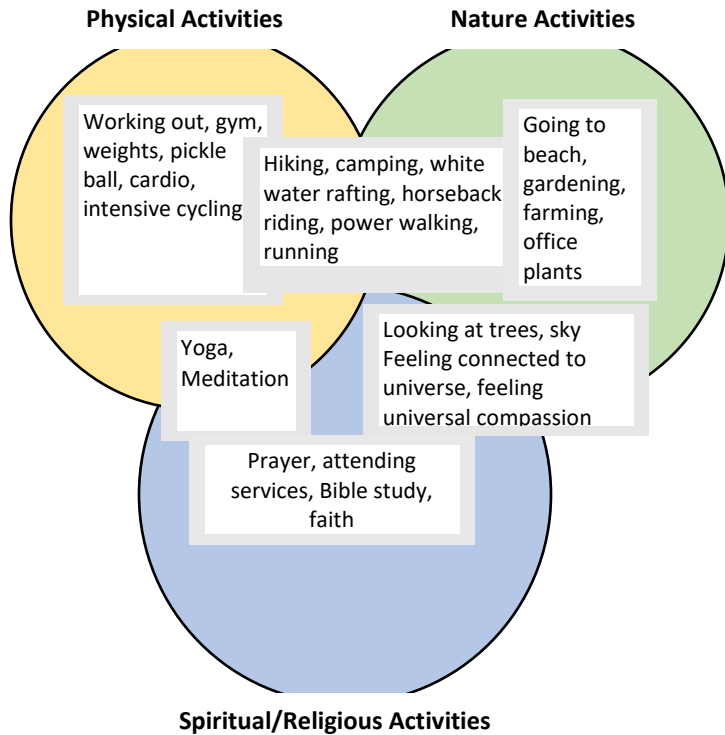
Physical Activities

Nature Activities

Working out, gym, weights, pickle ball, cardio, intensive cycling

Hiking, camping, white water rafting, horseback riding, power walking, running

Going to beach, gardening, farming, office plants

Yoga, Meditation

Looking at trees, sky
Feeling connected to universe, feeling universal compassion

Prayer, attending services, Bible study, faith

Spiritual/Religious Activities